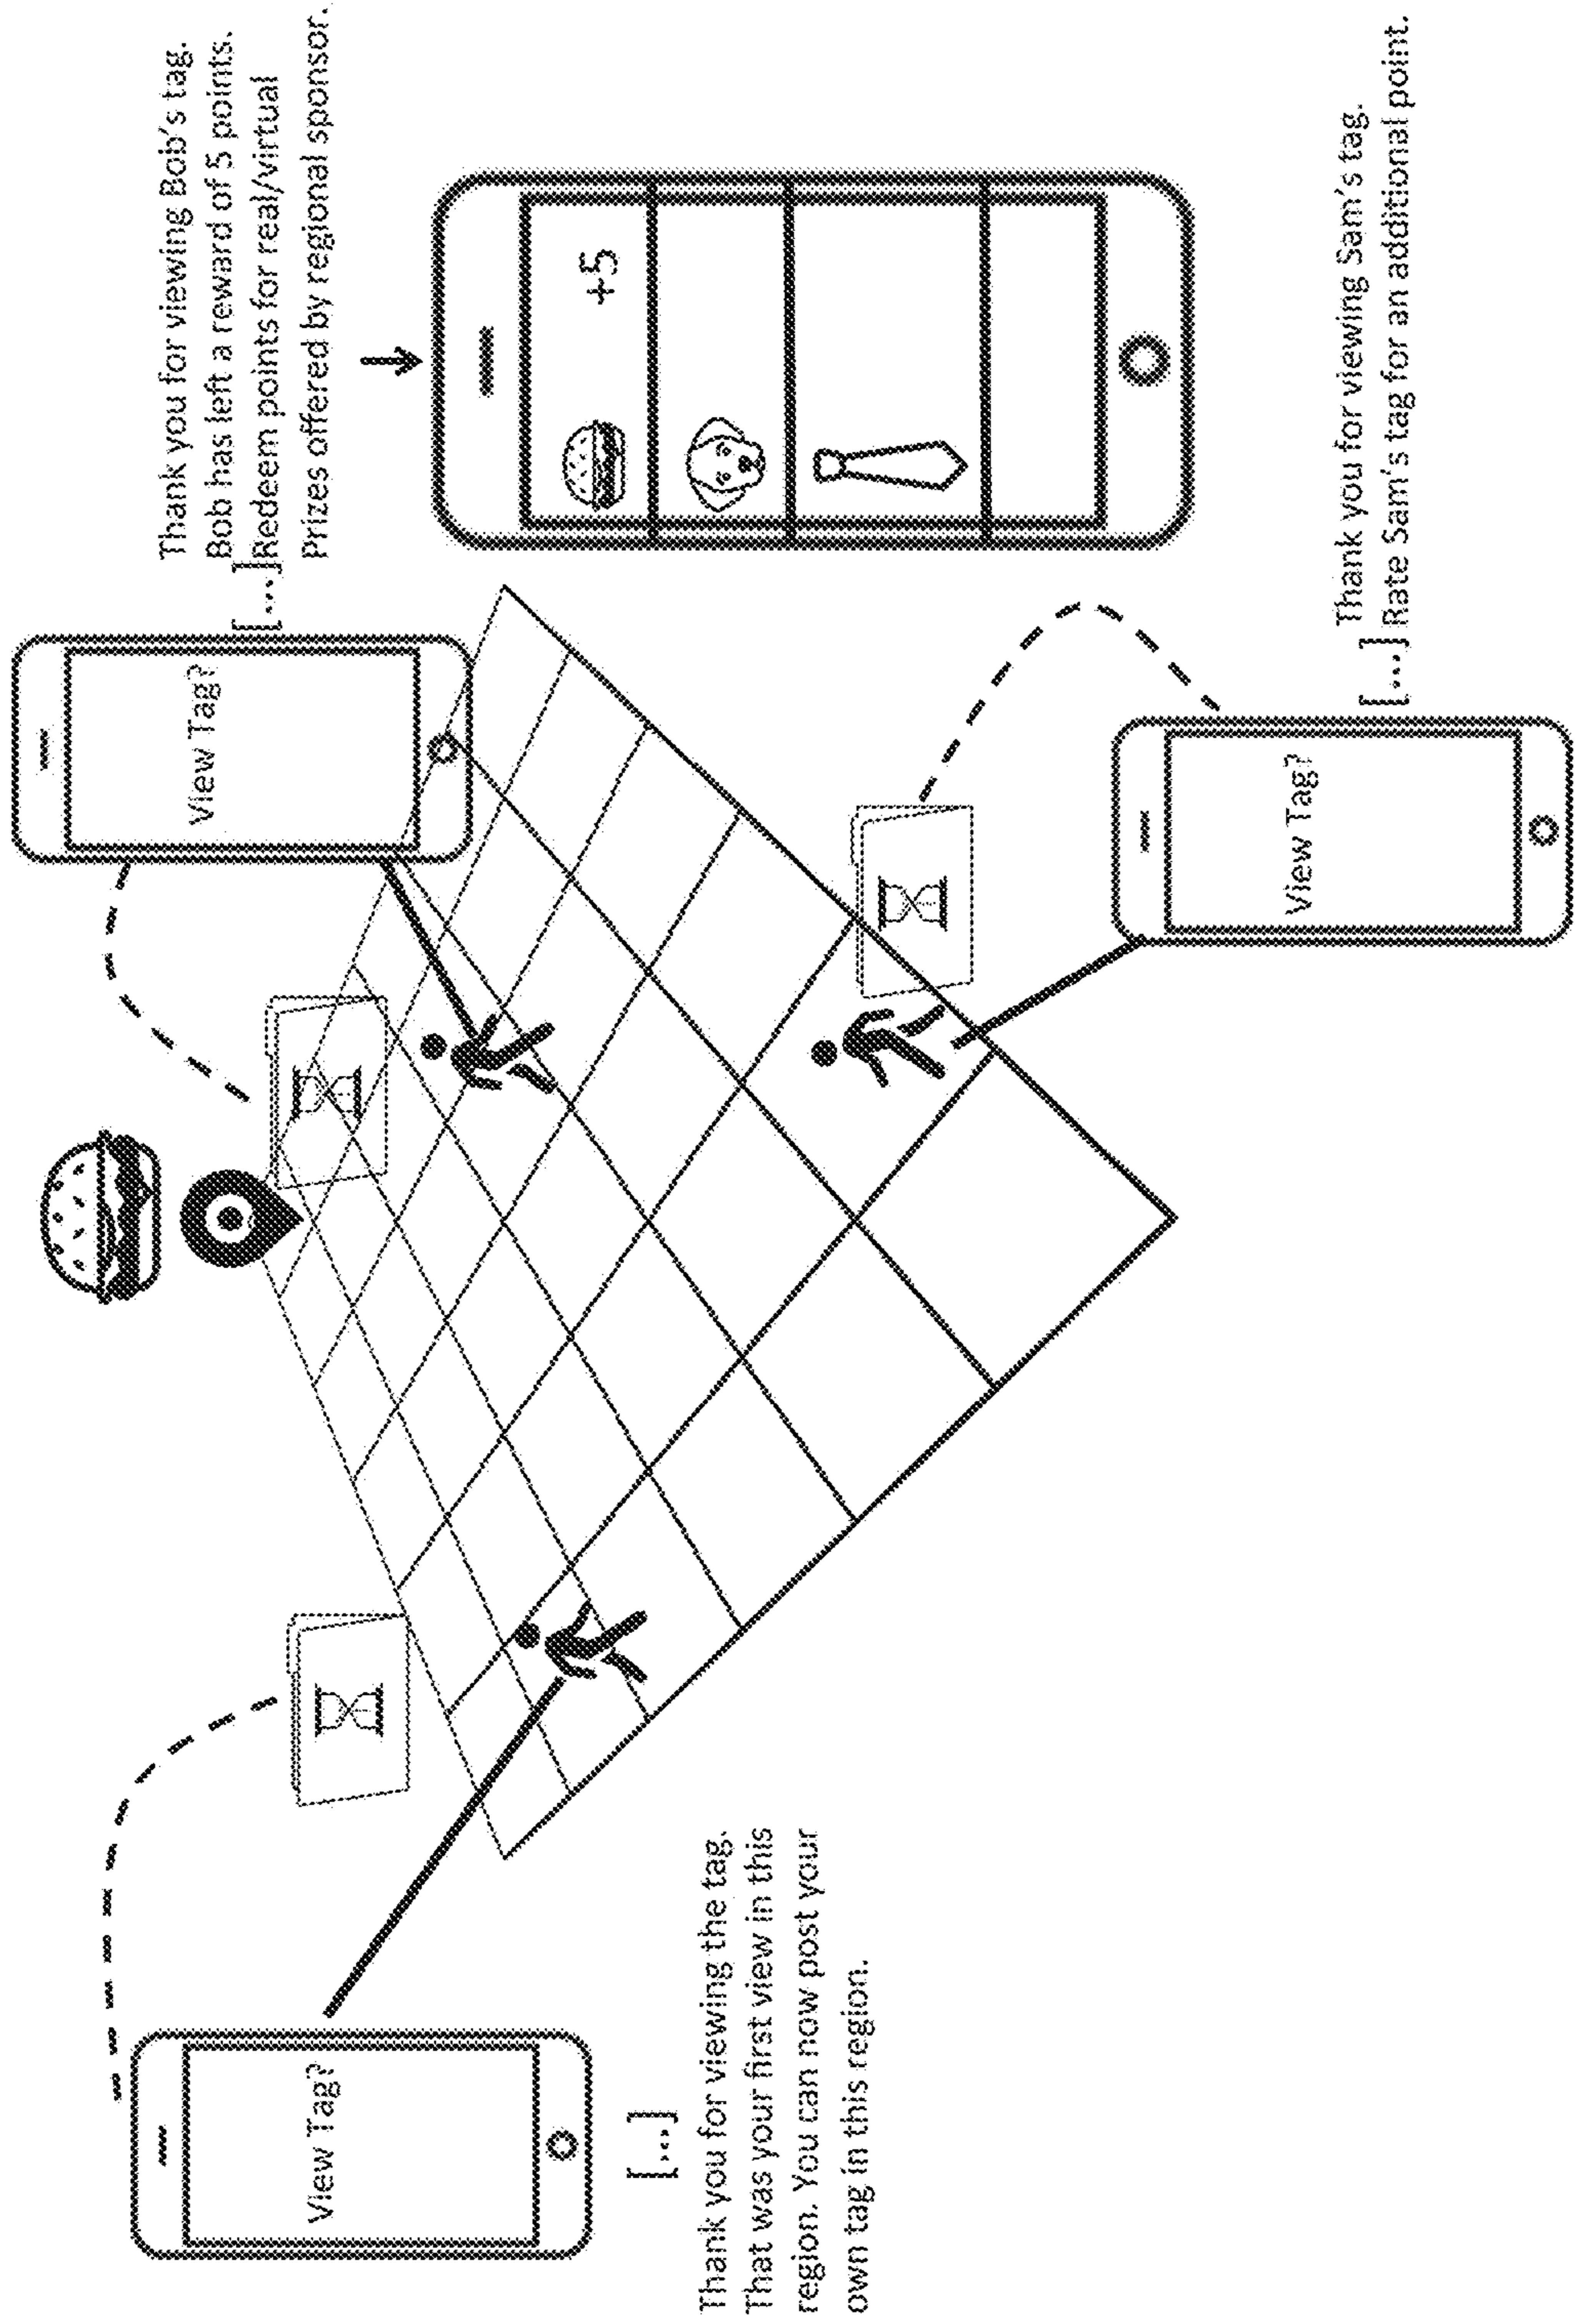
Thank you for viewing Bob's tag.
Bob has left a reward of 5 points.
[...] Redeem points for real/virtual
Prizes offered by regional sponsor.

+5

View Tag?

Thank you for viewing Sam's tag.
[...] Rate Sam's tag for an additional point.

View Tag?

View Tag?

[...]
Thank you for viewing the tag.
That was your first view in this region. You can now post your own tag in this region.